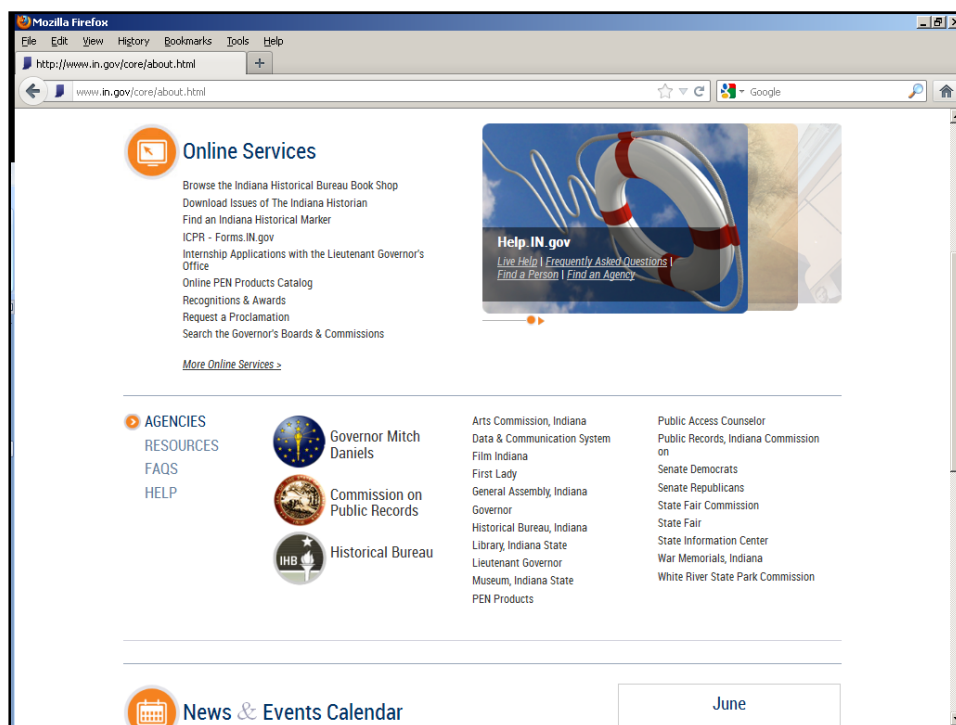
Mozilla Firefox

File Edit View History Bookmarks Tools Help

http://www.in.gov/core/about.html +

www.in.gov/core/about.html

Google

Online Services

Browse the Indiana Historical Bureau Book Shop
Download Issues of The Indiana Historian
Find an Indiana Historical Marker
ICPR - Forms.IN.gov
Internship Applications with the Lieutenant Governor's Office
Online PEN Products Catalog
Recognitions & Awards
Request a Proclamation
Search the Governor's Boards & Commissions

More Online Services >

Help.IN.gov
Live Help | Frequently Asked Questions | Find a Person | Find an Agency

AGENCIES
RESOURCES
FAQS
HELP

Governor Mitch Daniels

Commission on Public Records

IHB

Historical Bureau

Arts Commission, Indiana
Data & Communication System
Film Indiana
First Lady
General Assembly, Indiana
Governor
Historical Bureau, Indiana
Library, Indiana State
Lieutenant Governor
Museum, Indiana State
PEN Products

Public Access Counselor
Public Records, Indiana Commission on
Senate Democrats
Senate Republicans
State Fair Commission
State Fair
State Information Center
War Memorials, Indiana
White River State Park Commission

News & Events Calendar

June